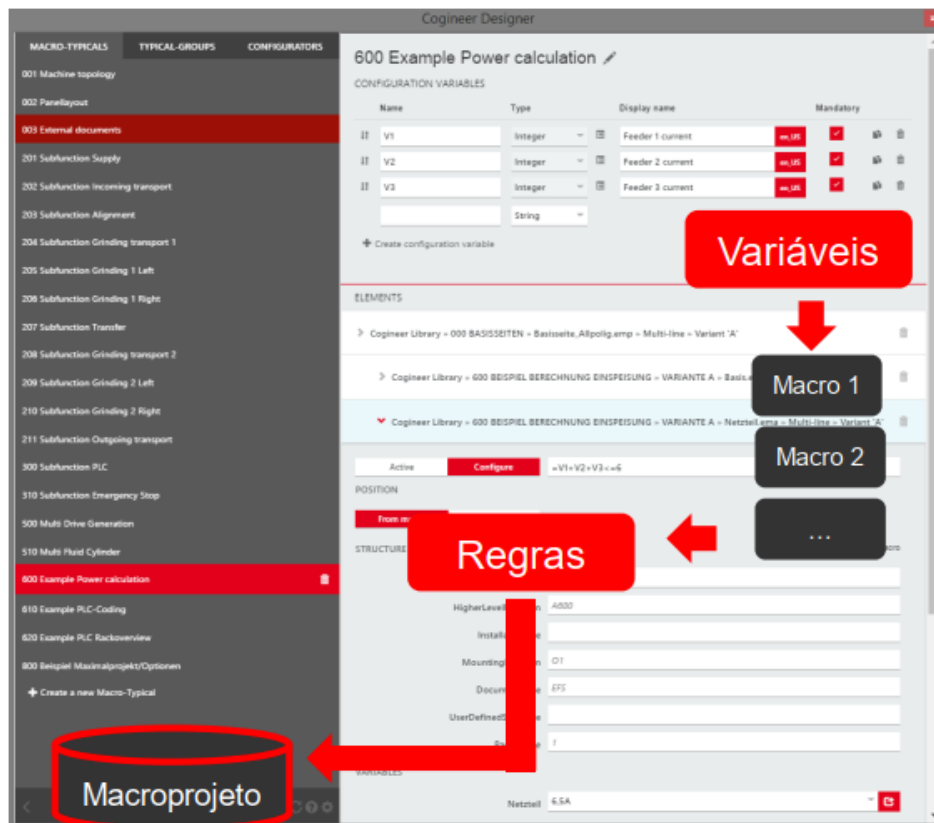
Cogineer Designer

MACRO-TYPICALS
TYPICAL-GROUPS
CONFIGURATORS

001 Machine topology
002 Panellayout
003 External documents
201 Subfunction Supply
202 Subfunction Incoming transport
203 Subfunction Alignment
204 Subfunction Grinding transport 1
205 Subfunction Grinding 1 Left
206 Subfunction Grinding 1 Right
207 Subfunction Transfer
208 Subfunction Grinding transport 2
209 Subfunction Grinding 2 Left
210 Subfunction Grinding 2 Right
211 Subfunction Outgoing transport
300 Subfunction PLC
310 Subfunction Emergency Stop
500 Multi Drive Generation
510 Multi Fluid Cylinder
600 Example Power calculation
610 Example PLC-Coding
620 Example PLC Rackoverview
800 Beispiel Maximalprojekt/Optionen
Create a new Macro-Typical

600 Example Power calculation

CONFIGURATION VARIABLES

| Name | Type | Display name | | Mandatory |
|---|---|---|---|---|
| V1 | Integer | Feeder 1 current | en_US | |
| V2 | Integer | Feeder 2 current | en_US | |
| V3 | Integer | Feeder 3 current | en_US | |
| | String | | | |

Create configuration variable

Variáveis

ELEMENTS

Cogineer Library » 000 BASISSEITEN » Basisseite_Allpolig.emp » Multi-line » Variant 'A'
Cogineer Library » 600 BEISPIEL BERECHNUNG EINSPEISUNG » VARIANTE A » Basis.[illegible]
Cogineer Library » 600 BEISPIEL BERECHNUNG EINSPEISUNG » VARIANTE A » Netzteil.ema » Multi-line » Variant 'A'

Macro 1
Macro 2
...

Active
Configure
=V1+V2+V3<=6

POSITION
From m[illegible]

STRUCTURE
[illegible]cro

Regras

HigherLevel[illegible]n
A600
Install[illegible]e
Mounting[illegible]n
O1
Docum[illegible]e
EFS
UserDefinedS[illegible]e
Pa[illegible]e
1

VARIABLES
Netzteil
6.5A

Macroprojeto